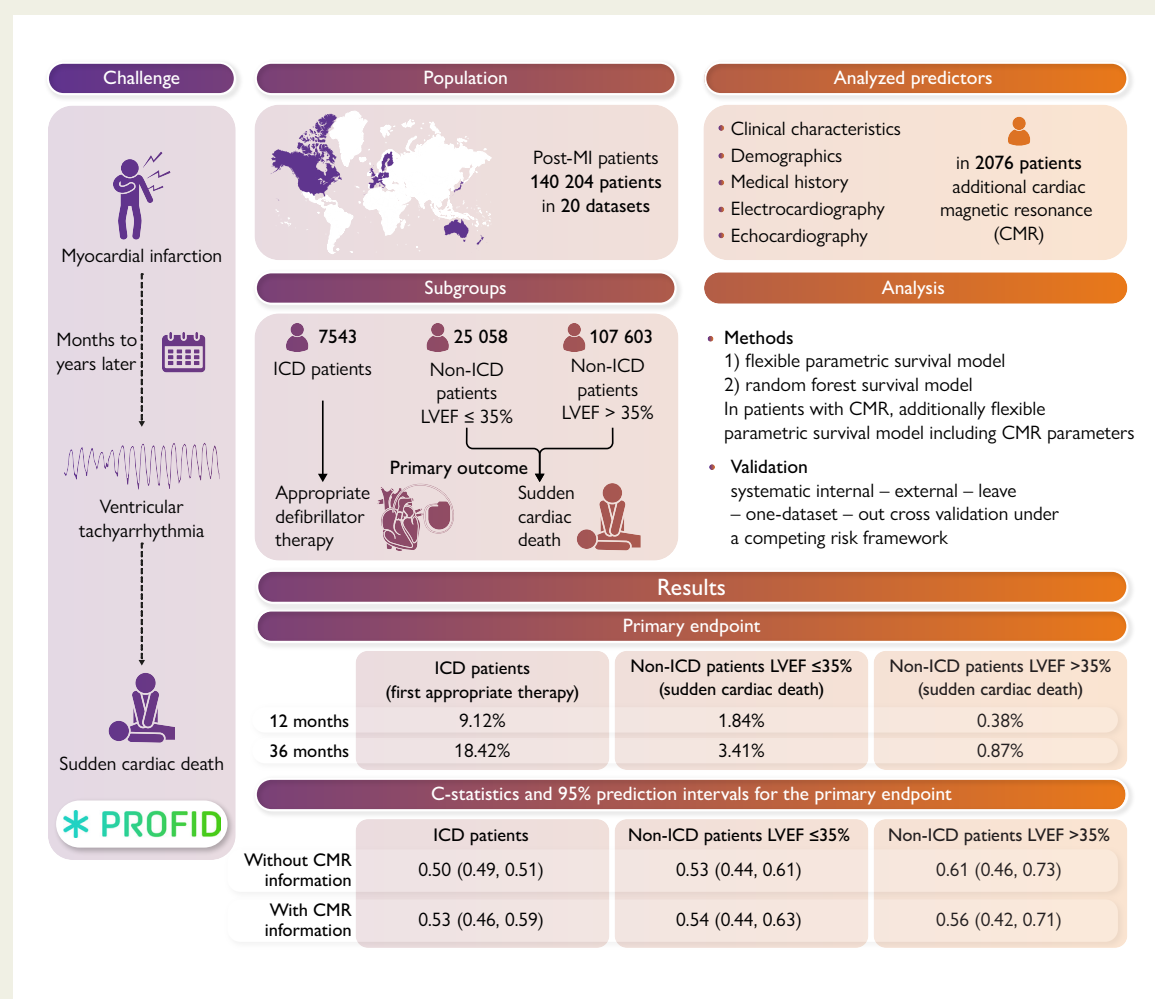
Challenge

Myocardial infarction

Months to years later

Ventricular tachyarrhythmia

Sudden cardiac death

PROFID

Population

Post-MI patients
**140 204 patients**
in **20 datasets**

Analyzed predictors

• Clinical characteristics
• Demographics
• Medical history
• Electrocardiography
• Echocardiography

in **2076 patients** additional cardiac magnetic resonance (CMR)

Subgroups

**7543**
ICD patients

**25 058**
Non-ICD patients LVEF ≤ 35%

**107 603**
Non-ICD patients LVEF > 35%

Primary outcome

Appropriate defibrillator therapy

Sudden cardiac death

Analysis

• **Methods**
1) flexible parametric survival model
2) random forest survival model
In patients with CMR, additionally flexible parametric survival model including CMR parameters

• **Validation**
systematic internal – external – leave – one-dataset – out cross validation under a competing risk framework

Results

Primary endpoint

| | ICD patients (first appropriate therapy) | Non-ICD patients LVEF ≤35% (sudden cardiac death) | Non-ICD patients LVEF >35% (sudden cardiac death) |
|---|---|---|---|
| 12 months | 9.12% | 1.84% | 0.38% |
| 36 months | 18.42% | 3.41% | 0.87% |

C-statistics and 95% prediction intervals for the primary endpoint

| | ICD patients | Non-ICD patients LVEF ≤35% | Non-ICD patients LVEF >35% |
|---|---|---|---|
| Without CMR information | 0.50 (0.49, 0.51) | 0.53 (0.44, 0.61) | 0.61 (0.46, 0.73) |
| With CMR information | 0.53 (0.46, 0.59) | 0.54 (0.44, 0.63) | 0.56 (0.42, 0.71) |